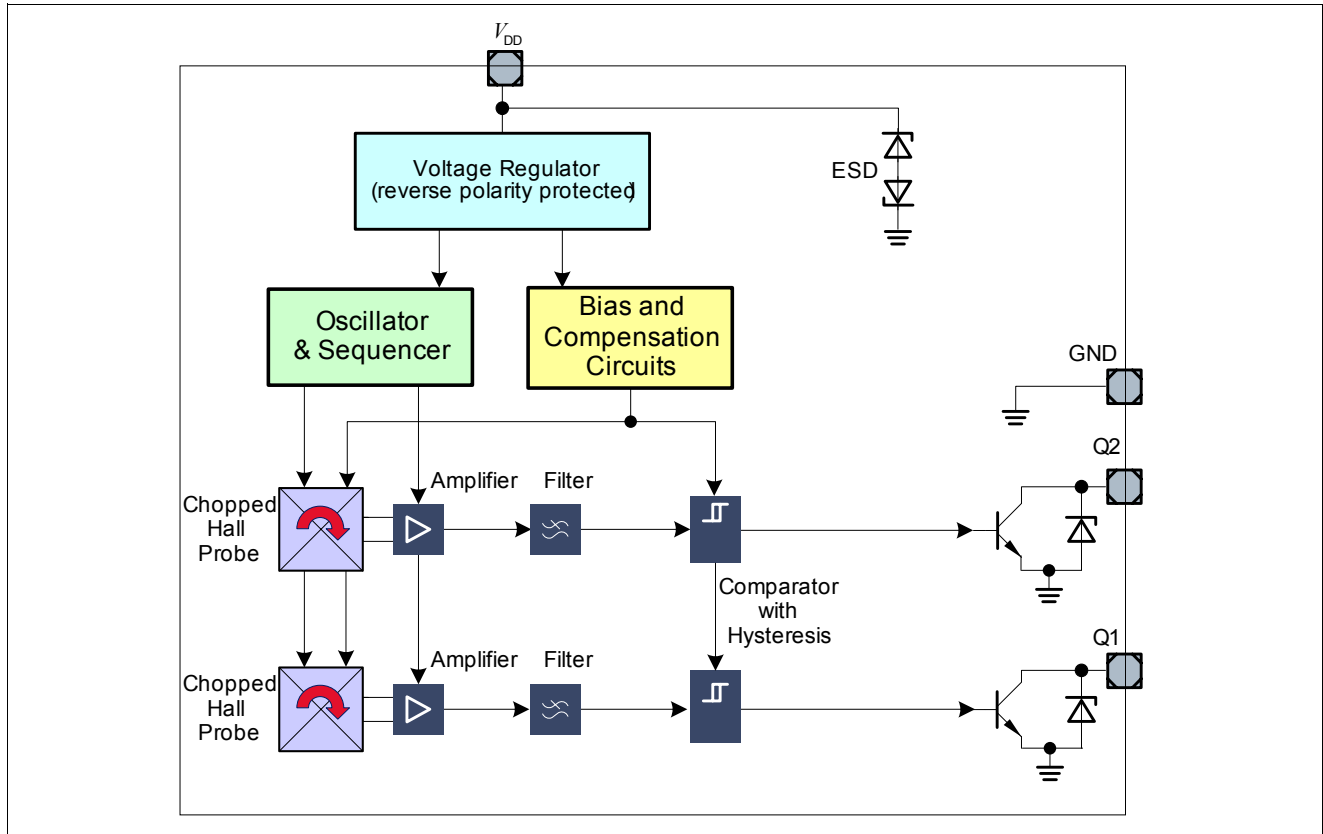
$V_{DD}$

Voltage Regulator (reverse polarity protected)

ESD

Oscillator & Sequencer

Bias and Compensation Circuits

GND

Q2

Chopped Hall Probe

Amplifier

Filter

Comparator with Hysteresis

Q1

Chopped Hall Probe

Amplifier

Filter